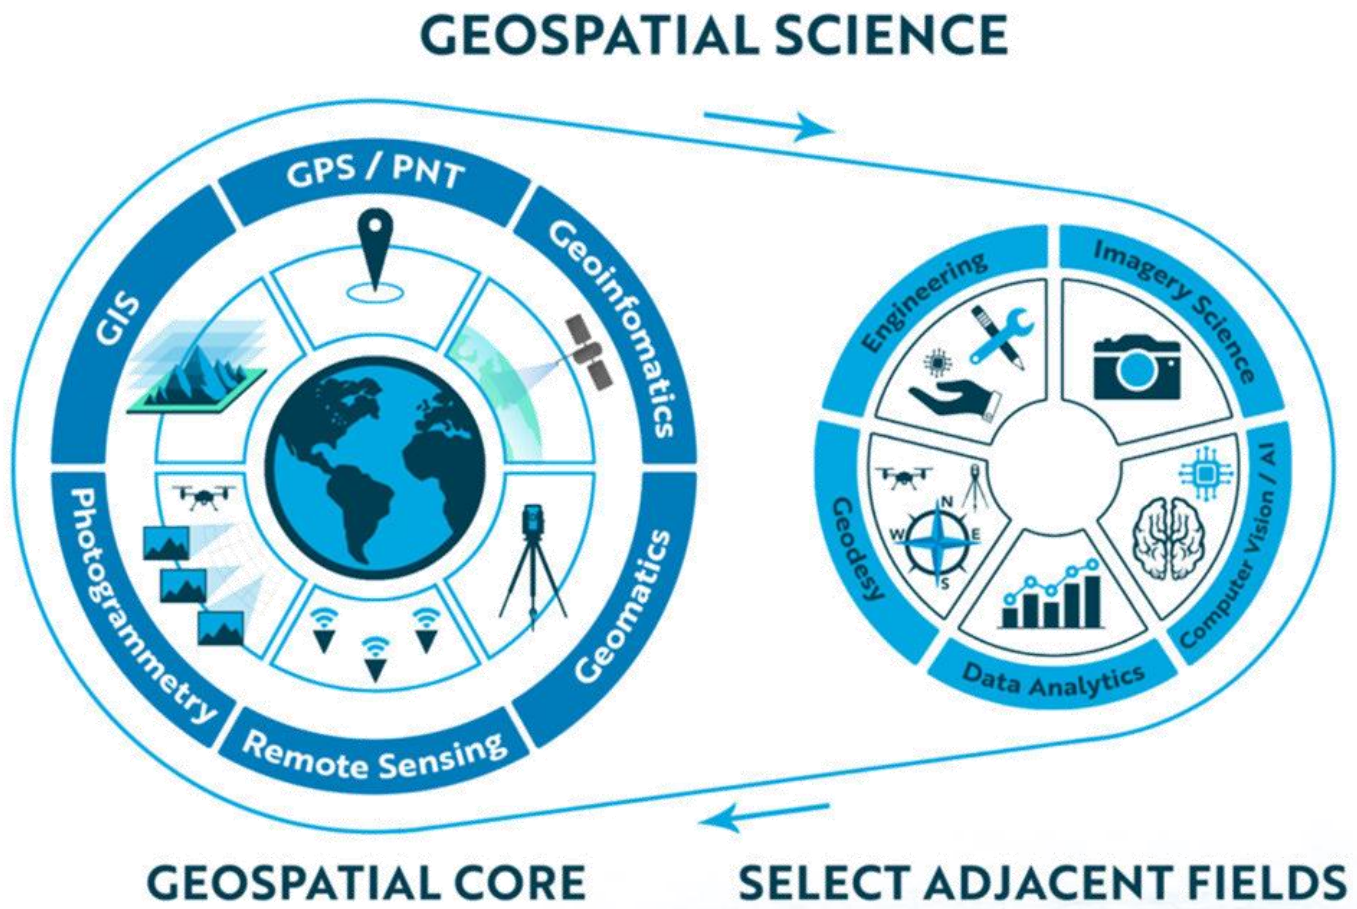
GEOSPATIAL SCIENCE

GPS / PNT

Geoinfomatics

Geomatics

Remote Sensing

Photogrammetry

GIS

Engineering

Imagery Science

Computer Vision / AI

Data Analytics

Geodesy

N
E
S
W

GEOSPATIAL CORE

SELECT ADJACENT FIELDS